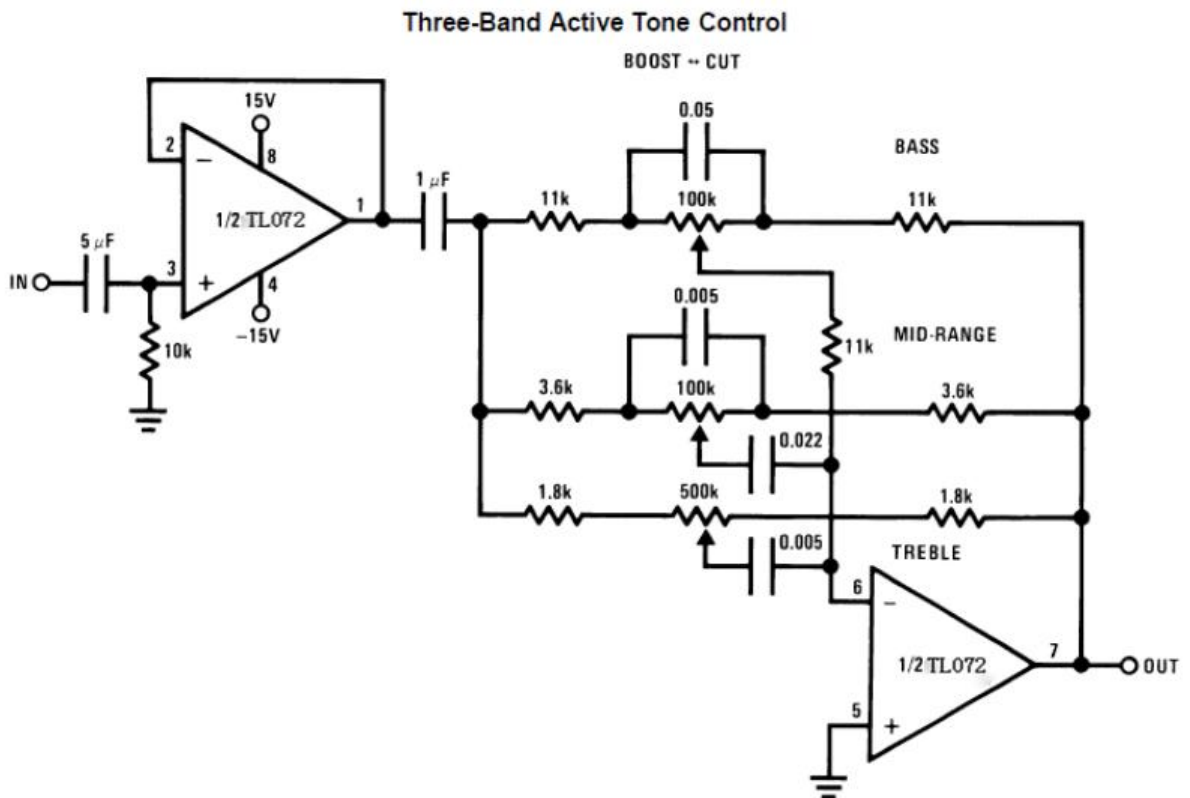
Three-Band Active Tone Control

BOOST ↔ CUT

15V

8

2

−

1/2 TL072

1

+

3

4

−15V

5 $\mu$F

IN

10k

1 $\mu$F

11k

0.05

100k

BASS

11k

0.005

11k

MID-RANGE

3.6k

100k

3.6k

0.022

1.8k

500k

1.8k

0.005

TREBLE

6

−

1/2 TL072

7

OUT

5

+